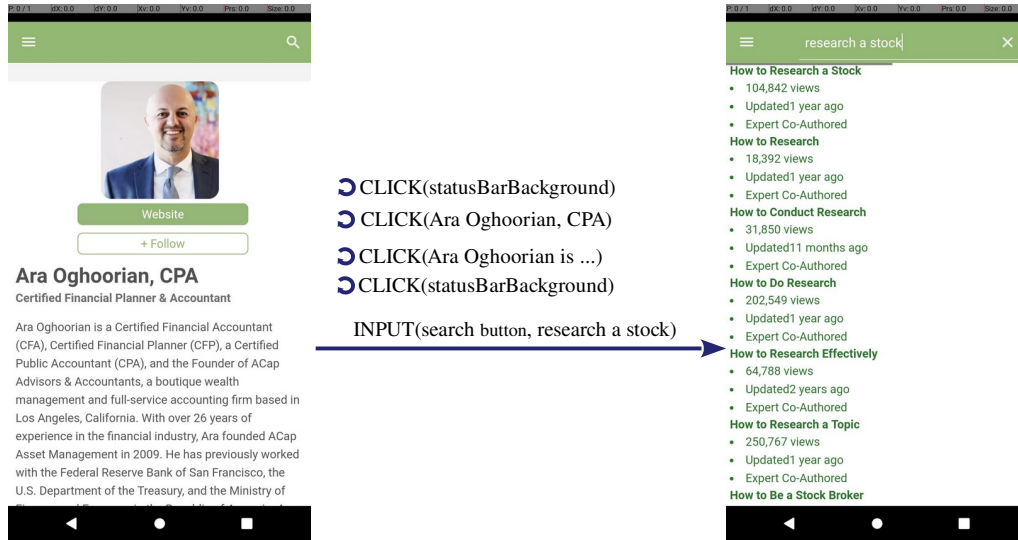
P: 0 / 1 dX: 0.0 dY: 0.0 Xv: 0.0 Yv: 0.0 Prs: 0.0 Size: 0.0

Website

+ Follow

Ara Oghoorian, CPA

Certified Financial Planner & Accountant

Ara Oghoorian is a Certified Financial Accountant (CFA), Certified Financial Planner (CFP), a Certified Public Accountant (CPA), and the Founder of ACap Advisors & Accountants, a boutique wealth management and full-service accounting firm based in Los Angeles, California. With over 26 years of experience in the financial industry, Ara founded ACap Asset Management in 2009. He has previously worked with the Federal Reserve Bank of San Francisco, the U.S. Department of the Treasury, and the Ministry of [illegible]

CLICK(statusBarBackground)

CLICK(Ara Oghoorian, CPA)

CLICK(Ara Oghoorian is ...)

CLICK(statusBarBackground)

INPUT(search button, research a stock)

P: 0 / 1 dX: 0.0 dY: 0.0 Xv: 0.0 Yv: 0.0 Prs: 0.0 Size: 0.0

research a stock

How to Research a Stock
- 104,842 views
- Updated1 year ago
- Expert Co-Authored

How to Research
- 18,392 views
- Updated1 year ago
- Expert Co-Authored

How to Conduct Research
- 31,850 views
- Updated11 months ago
- Expert Co-Authored

How to Do Research
- 202,549 views
- Updated1 year ago
- Expert Co-Authored

How to Research Effectively
- 64,788 views
- Updated2 years ago
- Expert Co-Authored

How to Research a Topic
- 250,767 views
- Updated1 year ago
- Expert Co-Authored

How to Be a Stock Broker